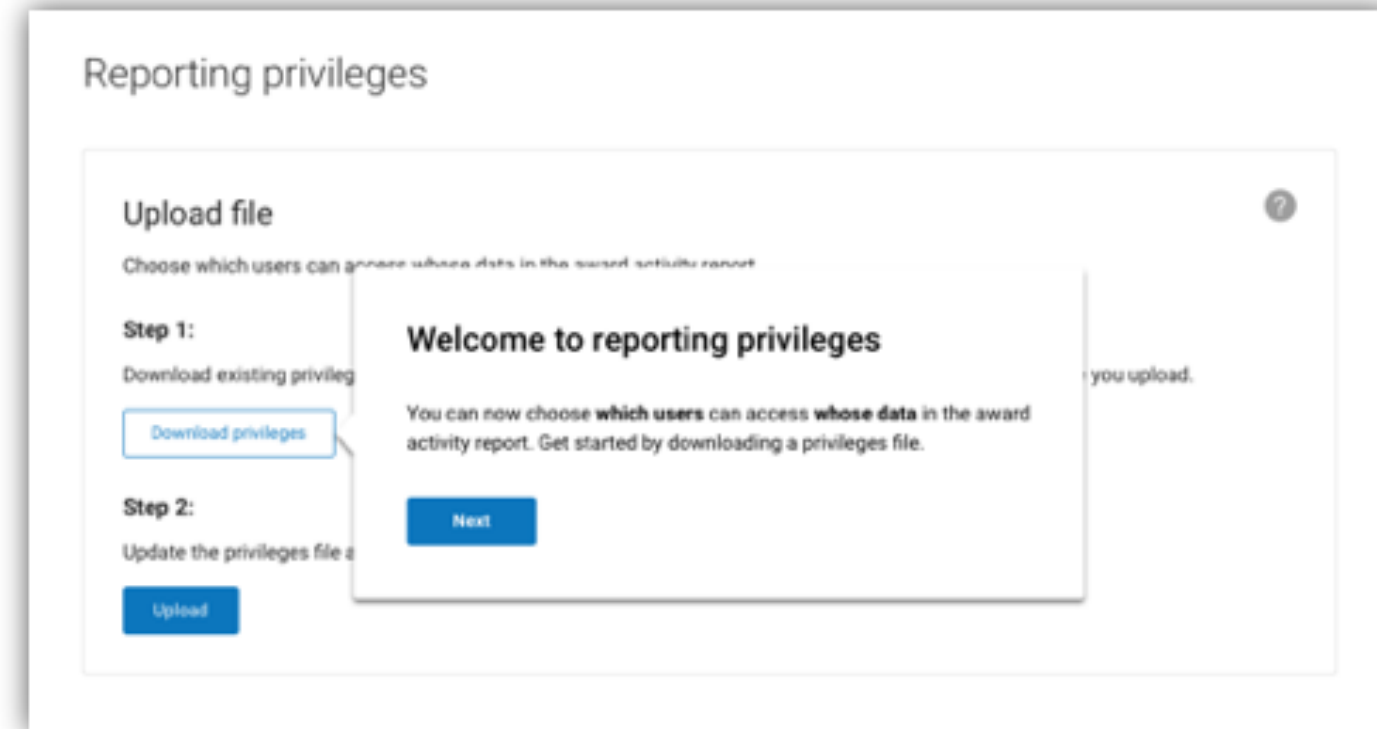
Reporting privileges

Upload file

?

Choose which users can access whose data in the award activity report.

Step 1:

Download existing privileg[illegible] you upload.

Download privileges

Step 2:

Update the privileges file a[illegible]

Upload

Welcome to reporting privileges

You can now choose **which users** can access **whose data** in the award activity report. Get started by downloading a privileges file.

Next